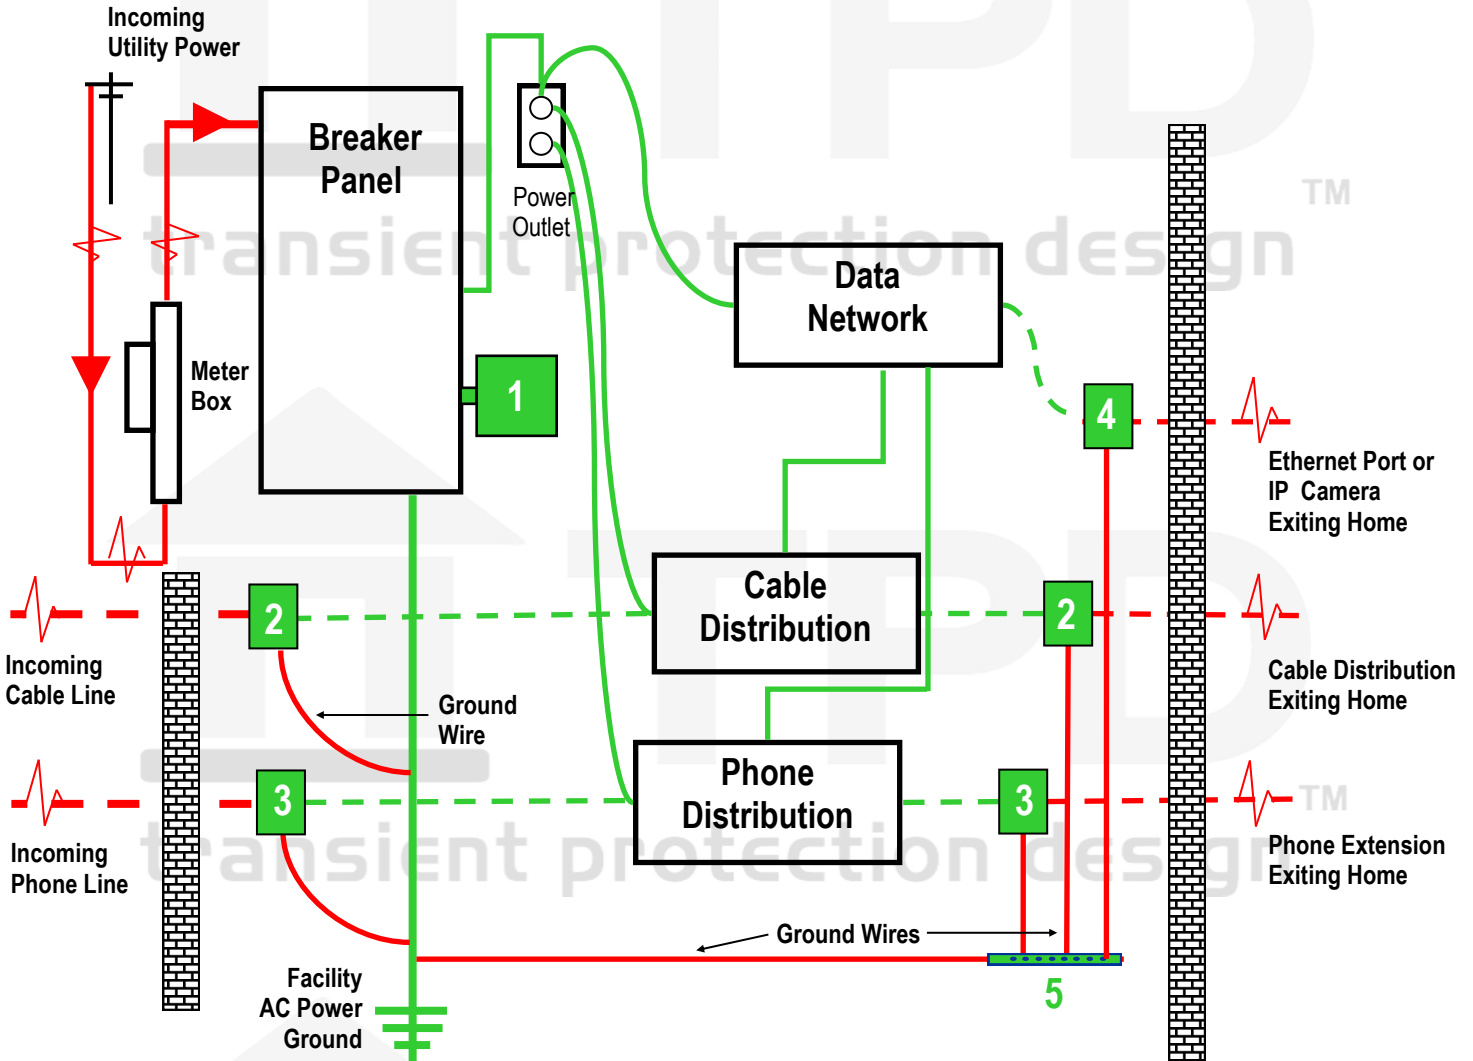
Incoming Utility Power

Breaker Panel

Power Outlet

Data Network

Meter Box

1

4

Ethernet Port or IP Camera Exiting Home

2

Cable Distribution

2

Incoming Cable Line

Ground Wire

Cable Distribution Exiting Home

3

Phone Distribution

3

Incoming Phone Line

Phone Extension Exiting Home

Ground Wires

5

Facility AC Power Ground

transient protection design ™

transient protection design ™